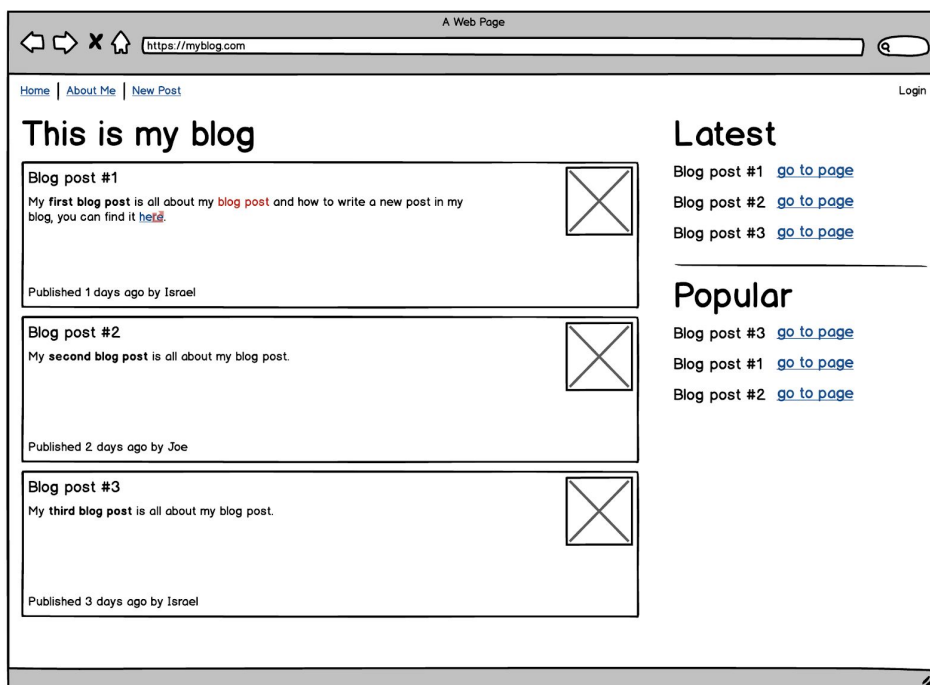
A Web Page

https://myblog.com

Home | About Me | New Post

Login

This is my blog

Blog post #1

My **first blog post** is all about my blog post and how to write a new post in my blog, you can find it here.

Published 1 days ago by Israel

Blog post #2

My **second blog post** is all about my blog post.

Published 2 days ago by Joe

Blog post #3

My **third blog post** is all about my blog post.

Published 3 days ago by Israel

Latest

Blog post #1 go to page

Blog post #2 go to page

Blog post #3 go to page

Popular

Blog post #3 go to page

Blog post #1 go to page

Blog post #2 go to page